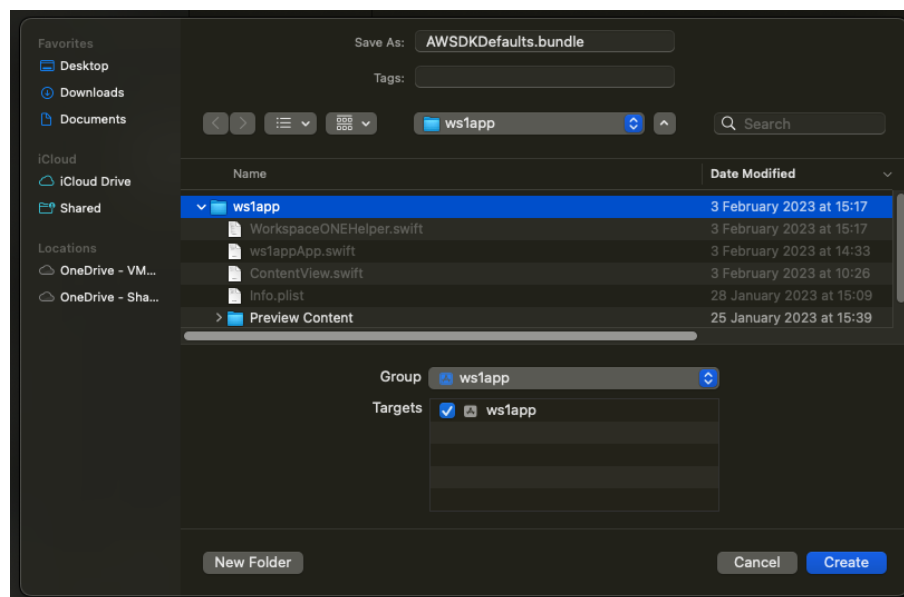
Favorites
Desktop
Downloads
Documents
iCloud
iCloud Drive
Shared
Locations
OneDrive - VM...
OneDrive - Sha...

Save As: AWSDKDefaults.bundle
Tags:

ws1app
Search

| Name | Date Modified |
|---|---|
| ws1app | 3 February 2023 at 15:17 |
| WorkspaceONEHelper.swift | 3 February 2023 at 15:17 |
| ws1appApp.swift | 3 February 2023 at 14:33 |
| ContentView.swift | 3 February 2023 at 10:26 |
| Info.plist | 28 January 2023 at 15:09 |
| Preview Content | 25 January 2023 at 15:39 |

Group ws1app
Targets ws1app

New Folder
Cancel
Create